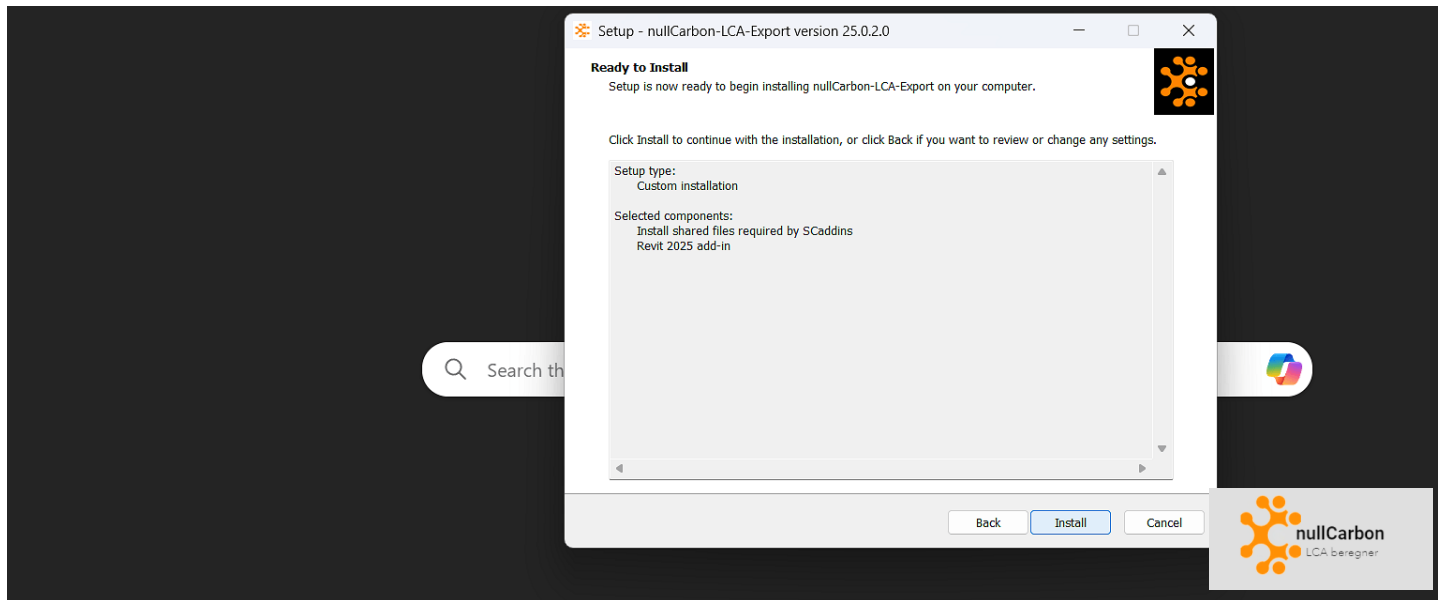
Setup - nullCarbon-LCA-Export version 25.0.2.0

Ready to Install
Setup is now ready to begin installing nullCarbon-LCA-Export on your computer.

Click Install to continue with the installation, or click Back if you want to review or change any settings.

Setup type:
Custom installation

Selected components:
Install shared files required by SCaddins
Revit 2025 add-in

Search th

Back
Install
Cancel

nullCarbon
LCA beregner